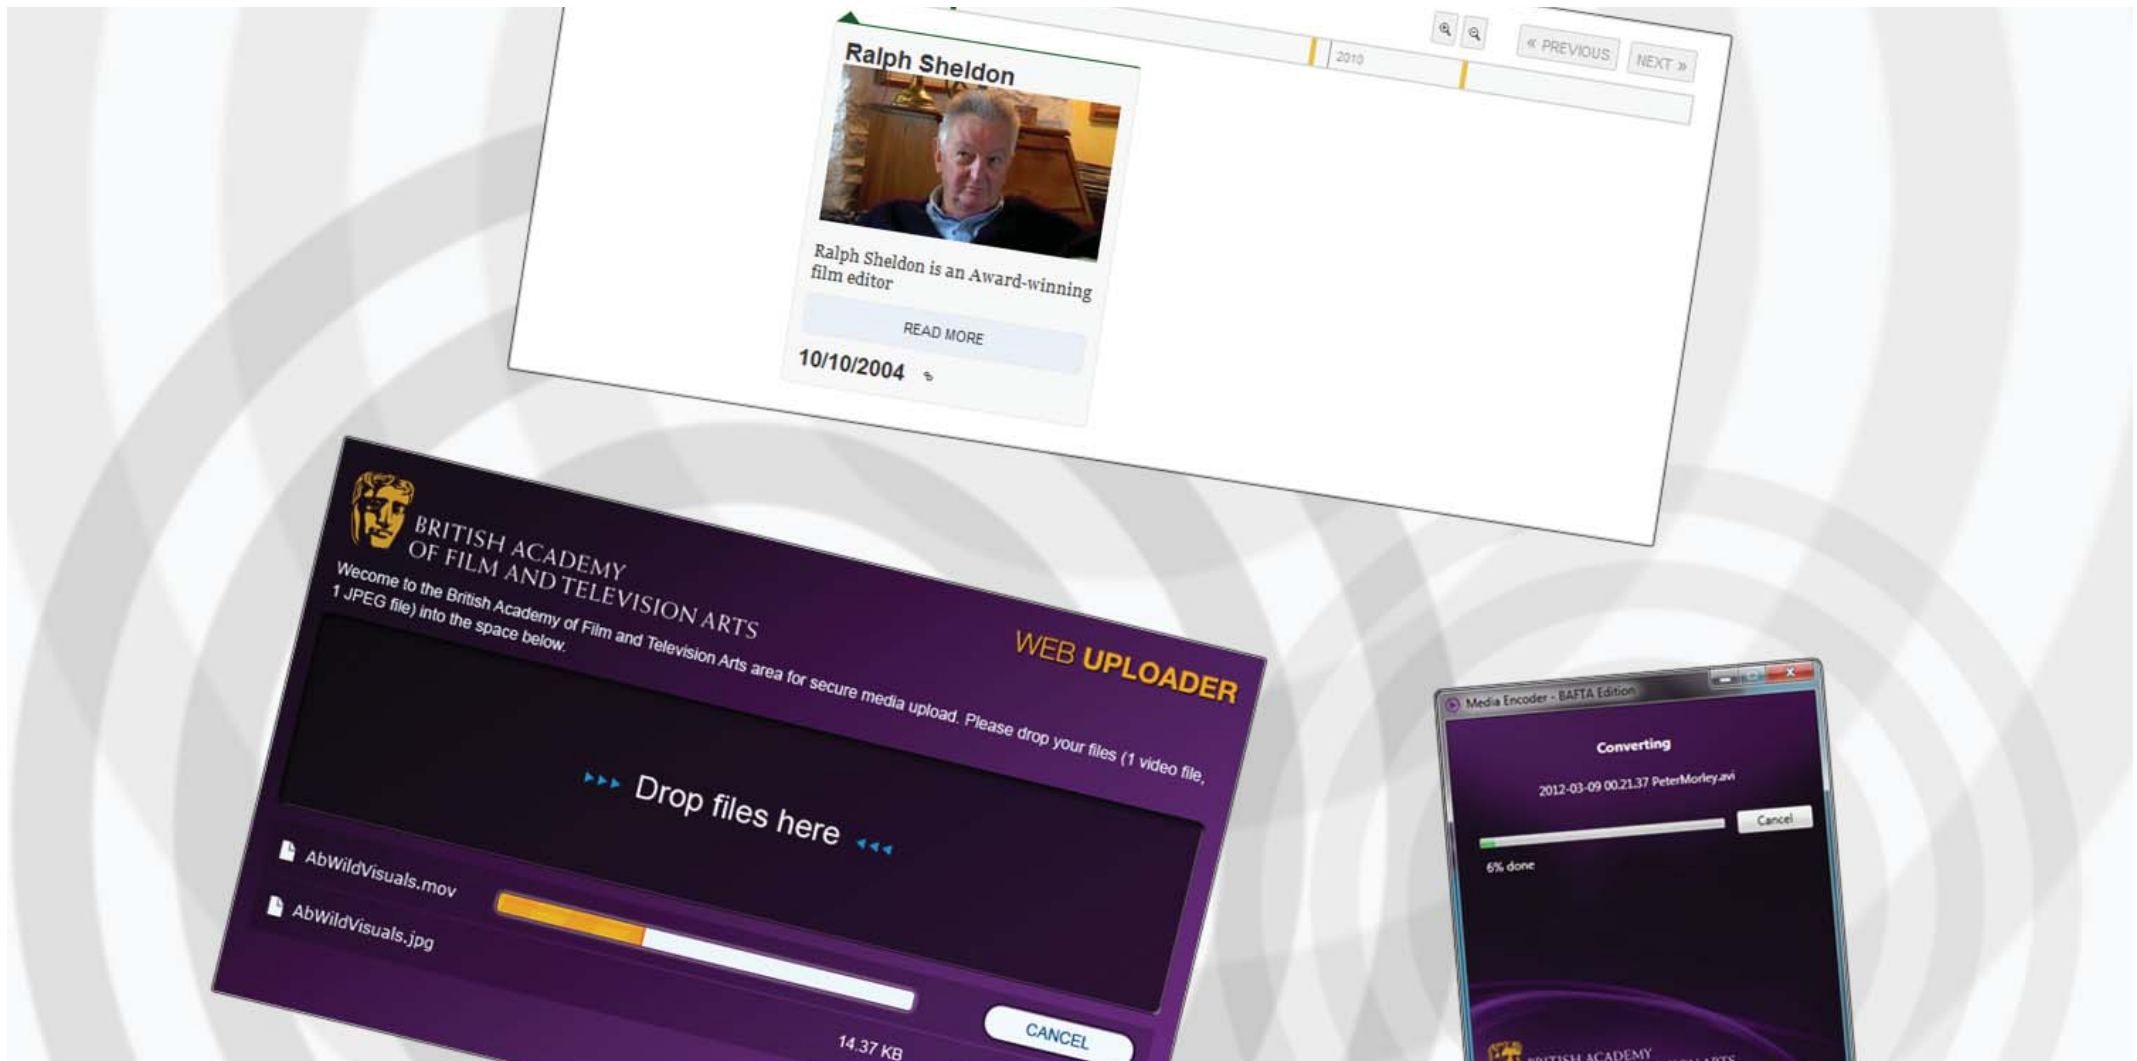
« PREVIOUS
NEXT »
2010

Ralph Sheldon

Ralph Sheldon is an Award-winning film editor

READ MORE

10/10/2004

BRITISH ACADEMY OF FILM AND TELEVISION ARTS

WEB UPLOADER

Wecome to the British Academy of Film and Television Arts area for secure media upload. Please drop your files (1 video file, 1 JPEG file) into the space below.

Drop files here

AbWildVisuals.mov
AbWildVisuals.jpg

14.37 KB

CANCEL

Media Encoder - BAFTA Edition

Converting

2012-03-09 00.21.37 PeterMorley.avi

Cancel

6% done

BRITISH ACADEMY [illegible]